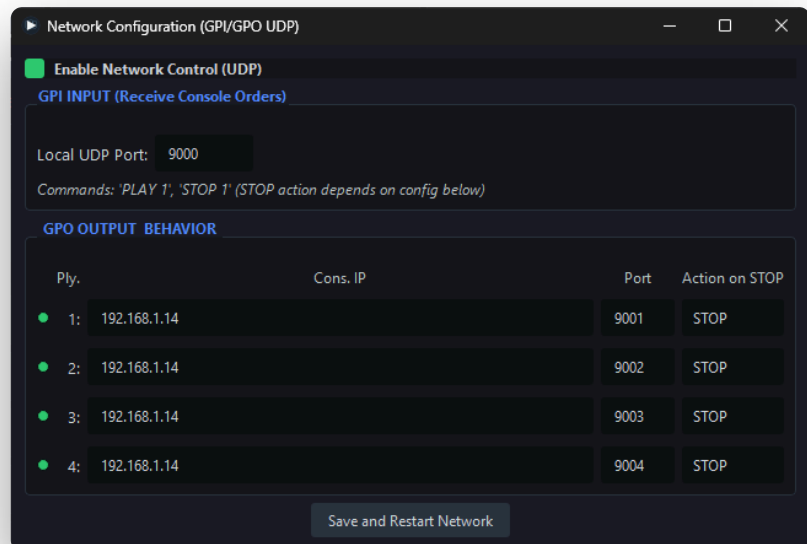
Network Configuration (GPI/GPO UDP)

Enable Network Control (UDP)

GPI INPUT (Receive Console Orders)

Local UDP Port: 9000

Commands: 'PLAY 1', 'STOP 1' (STOP action depends on config below)

GPO OUTPUT BEHAVIOR

| Ply. | Cons. IP | Port | Action on STOP |
|---|---|---|---|
| 1: | 192.168.1.14 | 9001 | STOP |
| 2: | 192.168.1.14 | 9002 | STOP |
| 3: | 192.168.1.14 | 9003 | STOP |
| 4: | 192.168.1.14 | 9004 | STOP |

Save and Restart Network